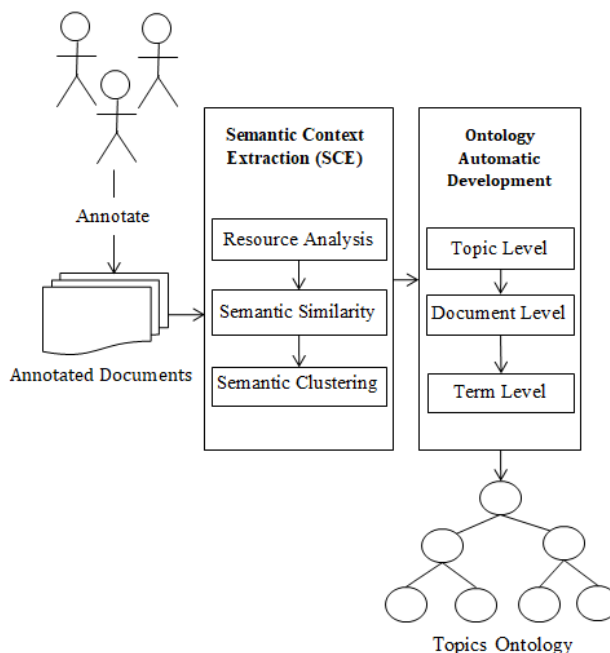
Annotate

Annotated Documents

Semantic Context Extraction (SCE)

Resource Analysis

Semantic Similarity

Semantic Clustering

Ontology Automatic Development

Topic Level

Document Level

Term Level

Topics Ontology